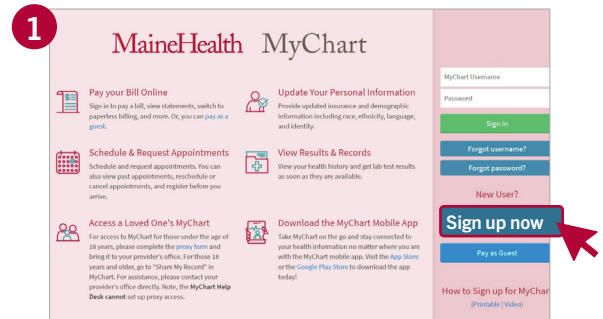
1

MaineHealth MyChart

Pay your Bill Online
Sign in to pay a bill, view statements, switch to paperless billing, and more. Or, you can pay as a guest.

Update Your Personal Information
Provide updated insurance and demographic information including race, ethnicity, language, and identity.

Schedule & Request Appointments
Schedule and request appointments. You can also view past appointments, reschedule or cancel appointments, and register before you arrive.

View Results & Records
View your health history and get lab test results as soon as they are available.

Access a Loved One's MyChart
For access to MyChart for those under the age of 18 years, please complete the proxy form and bring it to your provider's office. For those 18 years and older, go to "Share My Record" in MyChart. For assistance, please contact your provider's office directly. Note, the MyChart Help Desk cannot set up proxy access.

Download the MyChart Mobile App
Take MyChart on the go and stay connected to your health information no matter where you are with the MyChart mobile app. Visit the App Store or the Google Play Store to download the app today!

MyChart Username
Password
Sign in
Forgot username?
Forgot password?
New User?
Sign up now
Pay as Guest
How to Sign up for MyChar
(Printable | Video)